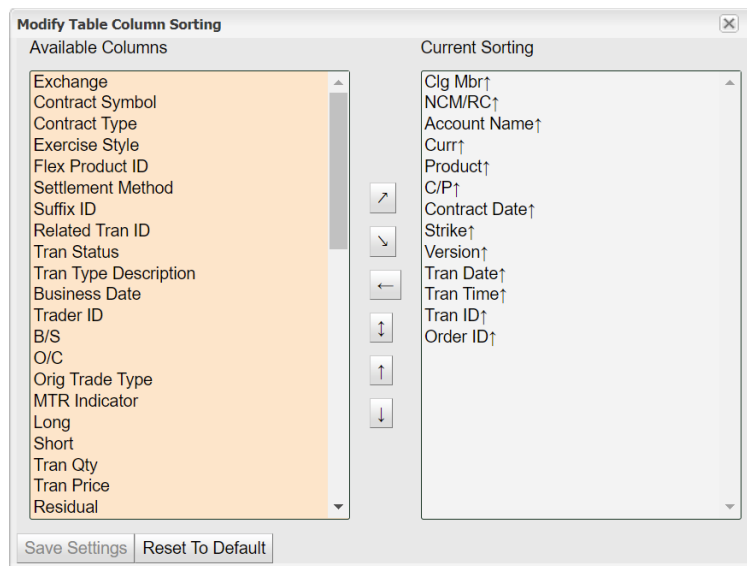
Modify Table Column Sorting

Available Columns

Exchange
Contract Symbol
Contract Type
Exercise Style
Flex Product ID
Settlement Method
Suffix ID
Related Tran ID
Tran Status
Tran Type Description
Business Date
Trader ID
B/S
O/C
Orig Trade Type
MTR Indicator
Long
Short
Tran Qty
Tran Price
Residual

↗
↘
←
↕
↑
↓

Current Sorting

Clg Mbr↑
NCM/RC↑
Account Name↑
Curr↑
Product↑
C/P↑
Contract Date↑
Strike↑
Version↑
Tran Date↑
Tran Time↑
Tran ID↑
Order ID↑

Save Settings
Reset To Default